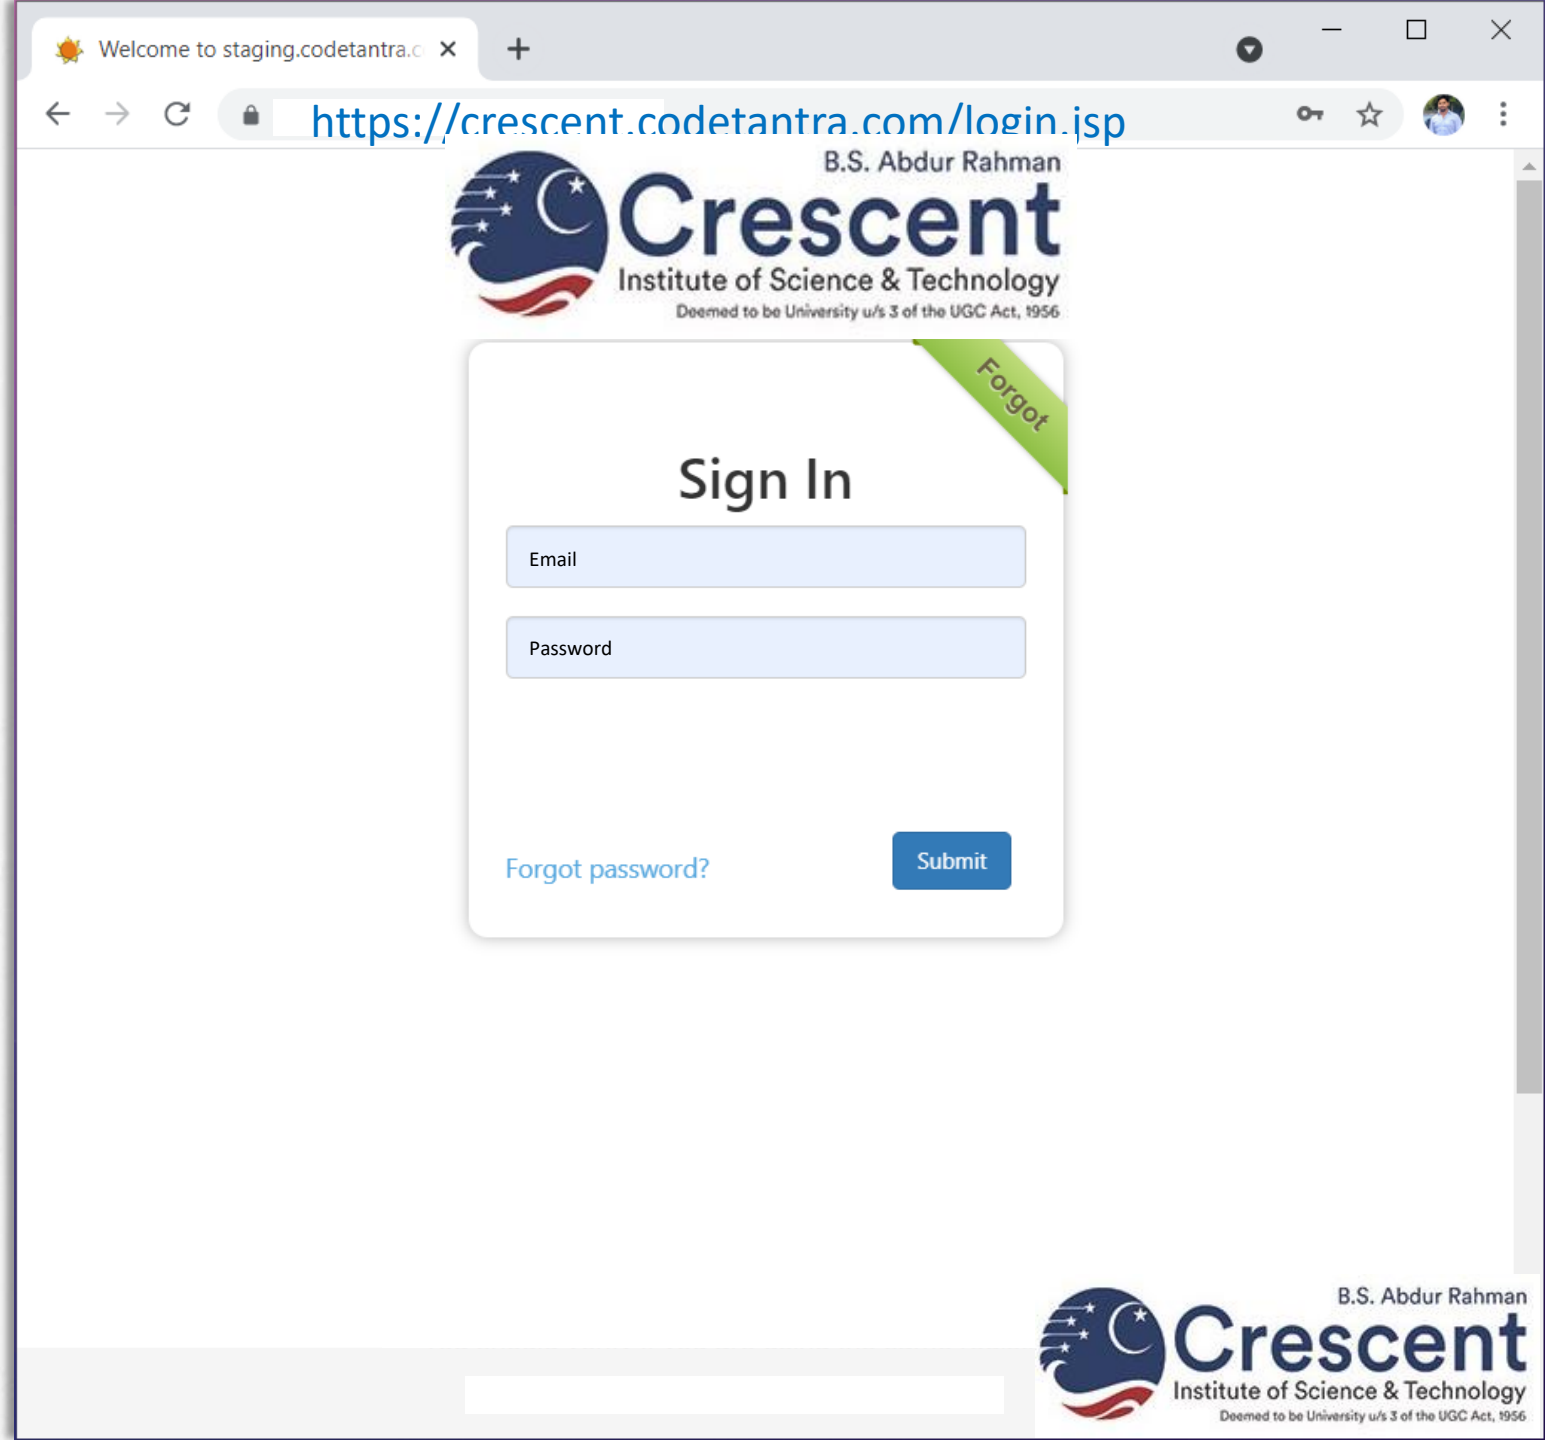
Welcome to staging.codetantra.c ×

https://crescent.codetantra.com/login.jsp

B.S. Abdur Rahman
Crescent
Institute of Science & Technology
Deemed to be University u/s 3 of the UGC Act, 1956

Forgot

Sign In

Email

Password

Forgot password?

Submit

B.S. Abdur Rahman
Crescent
Institute of Science & Technology
Deemed to be University u/s 3 of the UGC Act, 1956